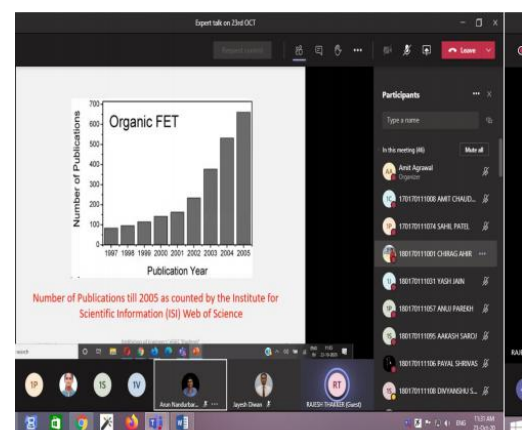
Expert talk on 23rd OCT

Request control

Leave

Organic FET

Number of Publications

700
600
500
400
300
200
100
0

1997 1998 1999 2000 2001 2002 2003 2004 2005

Publication Year

Number of Publications till 2005 as counted by the Institute for Scientific Information (ISI) Web of Science

Participants

Type a name

In this meeting (46)

Mute all

AA Amit Agrawal
Organizer

170170111008 AMIT CHAUD...

170170111074 SAHIL PATEL

180170111001 CHIRAG AHIR

180170111031 YASH JAIN

180170111057 ANUJ PAREKH

180170111095 AAKASH SARCH

180170111106 PAYAL SHRIVAS

180170111108 DIVYANSHU S...

1P

1S

1V

Arun Nandurbar...

Jayesh Diwan

RT

RAJESH THAKKER (Guest)

11:31 AM
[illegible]